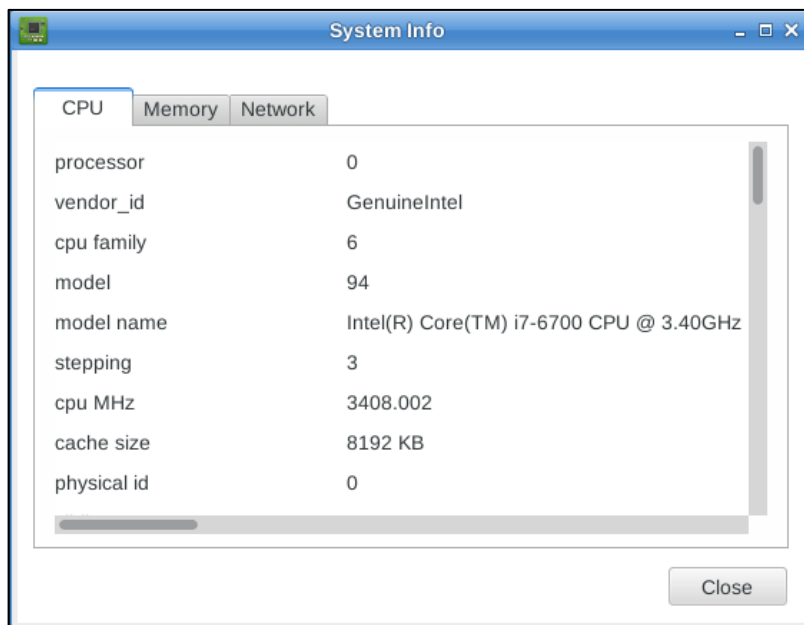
System Info

CPU | Memory | Network

| | |
|---|---|
| processor | 0 |
| vendor_id | GenuineIntel |
| cpu family | 6 |
| model | 94 |
| model name | Intel(R) Core(TM) i7-6700 CPU @ 3.40GHz |
| stepping | 3 |
| cpu MHz | 3408.002 |
| cache size | 8192 KB |
| physical id | 0 |

Close